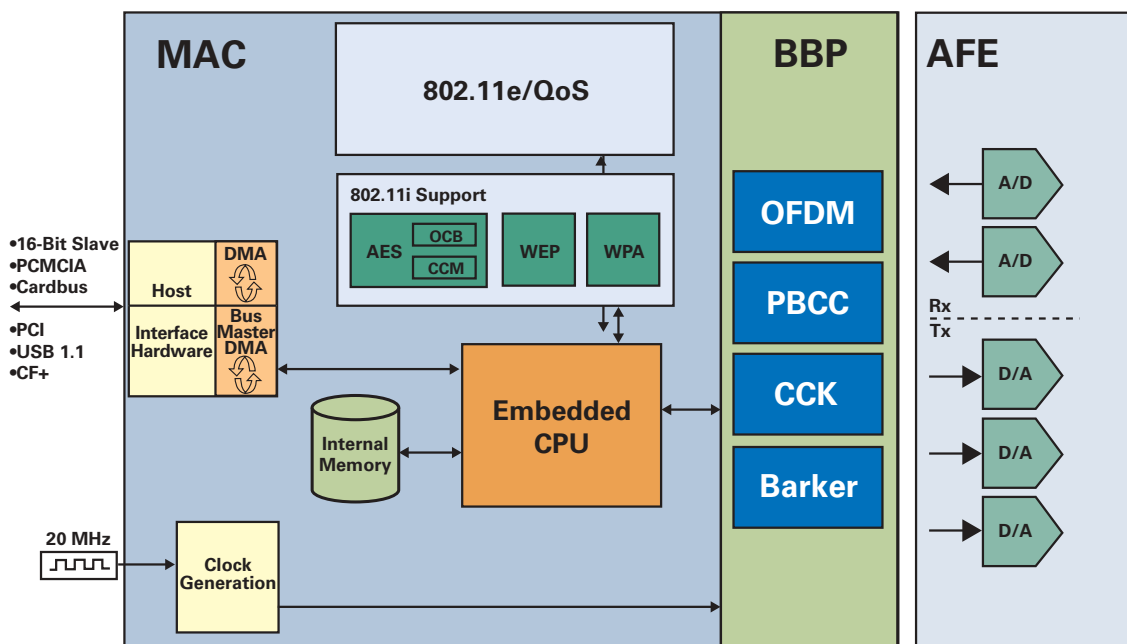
MAC

802.11e/QoS

802.11i Support

AES

OCB

CCM

WEP

WPA

•16-Bit Slave
•PCMCIA
•Cardbus

•PCI
•USB 1.1
•CF+

Host

DMA

Interface Hardware

Bus Master DMA

Internal Memory

Embedded CPU

20 MHz

Clock Generation

BBP

OFDM

PBCC

CCK

Barker

AFE

A/D

A/D

Rx

Tx

D/A

D/A

D/A